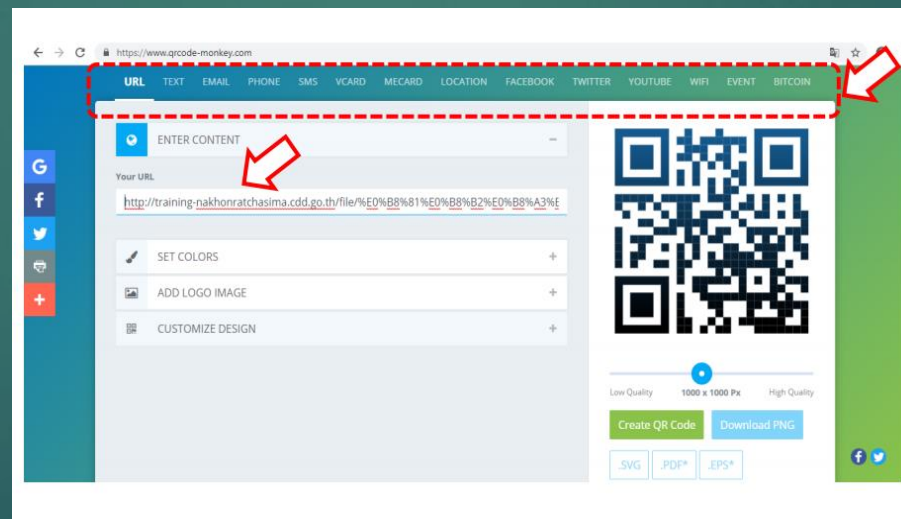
https://www.qrcode-monkey.com

URL TEXT EMAIL PHONE SMS VCARD MECARD LOCATION FACEBOOK TWITTER YOUTUBE WIFI EVENT BITCOIN

ENTER CONTENT

Your URL

http://training-nakhonratchasima.cdd.go.th/file/%E0%B8%81%E0%B8%B2%E0%B8%A3%E

SET COLORS

ADD LOGO IMAGE

CUSTOMIZE DESIGN

Low Quality 1000 x 1000 Px High Quality

Create QR Code

Download PNG

.SVG .PDF* .EPS*